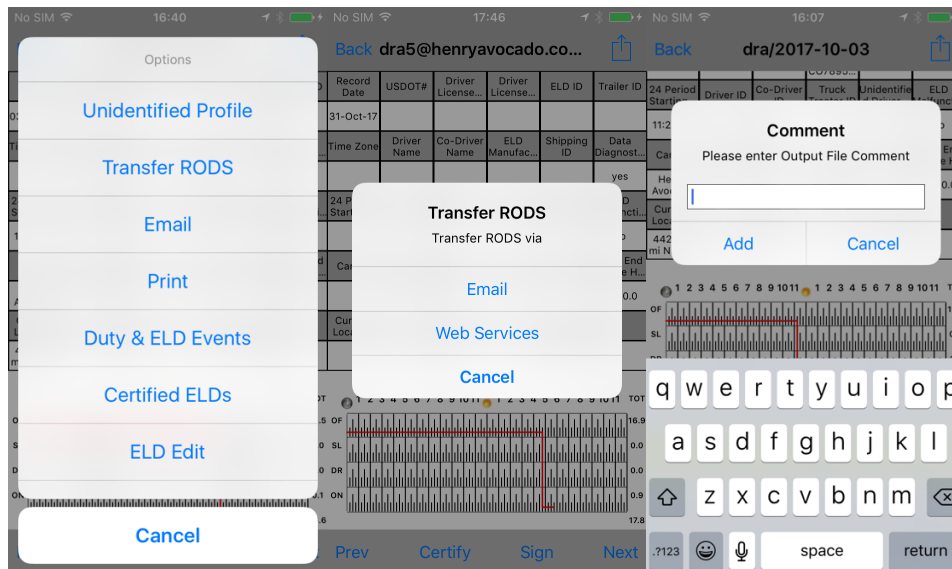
No SIM 16:40

Options

Unidentified Profile

Transfer RODS

Email

Print

Duty & ELD Events

Certified ELDs

ELD Edit

Cancel

No SIM 17:46

Back dra5@henryavocado.co...

| Record Date | USDOT# | Driver License... | Driver License... | ELD ID | Trailer ID |
|---|---|---|---|---|---|
| 31-Oct-17 | | | | | |
| Time Zone | Driver Name | Co-Driver Name | ELD Manufac... | Shipping ID | Data Diagnost... |
| | | | | | yes |

Transfer RODS

Transfer RODS via

Email

Web Services

Cancel

OF SL DR ON

16.9 0.0 0.0 17.8

Prev Certify Sign Next

No SIM 16:07

Back dra/2017-10-03

24 Period Starting | Driver ID | Co-Driver ID | Truck Tractor ID | Unidentified Driver | ELD Malfunc

Comment

Please enter Output File Comment

Add Cancel

1 2 3 4 5 6 7 8 9 10 11

OF SL DR

q w e r t y u i o p

a s d f g h j k l

z x c v b n m

.?123 space return